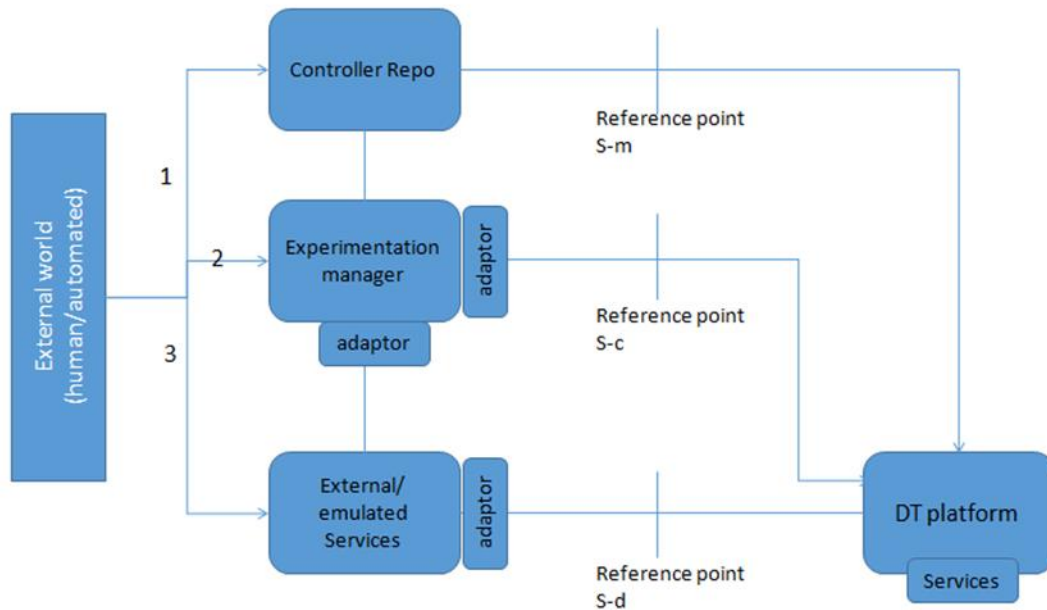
External world (human/automated)

1

2

3

Controller Repo

Experimentation manager

adaptor

adaptor

External/ emulated Services

adaptor

Reference point S-m

Reference point S-c

Reference point S-d

DT platform

Services